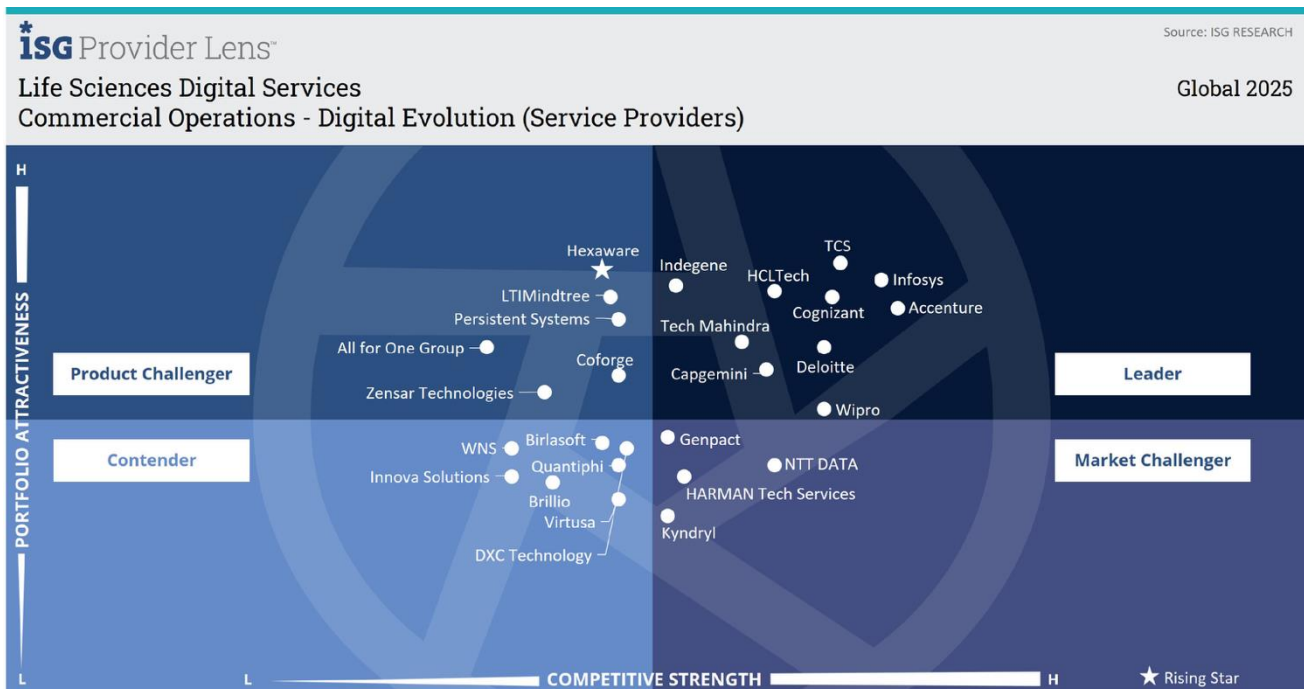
ISG Provider Lens™

Source: ISG RESEARCH

Life Sciences Digital Services
Commercial Operations - Digital Evolution (Service Providers)

Global 2025

H

PORTFOLIO ATTRACTIVENESS

L

Product Challenger

Leader

Contender

Market Challenger

Hexaware
Indegene
TCS
HCLTech
Infosys
LTIMindtree
Cognizant
Accenture
Persistent Systems
Tech Mahindra
All for One Group
Coforge
Deloitte
Capgemini
Zensar Technologies
Wipro
WNS
Birlasoft
Genpact
Quantiphi
NTT DATA
Innova Solutions
HARMAN Tech Services
Brillio
Virtusa
Kyndryl
DXC Technology

L

COMPETITIVE STRENGTH

H

★ Rising Star